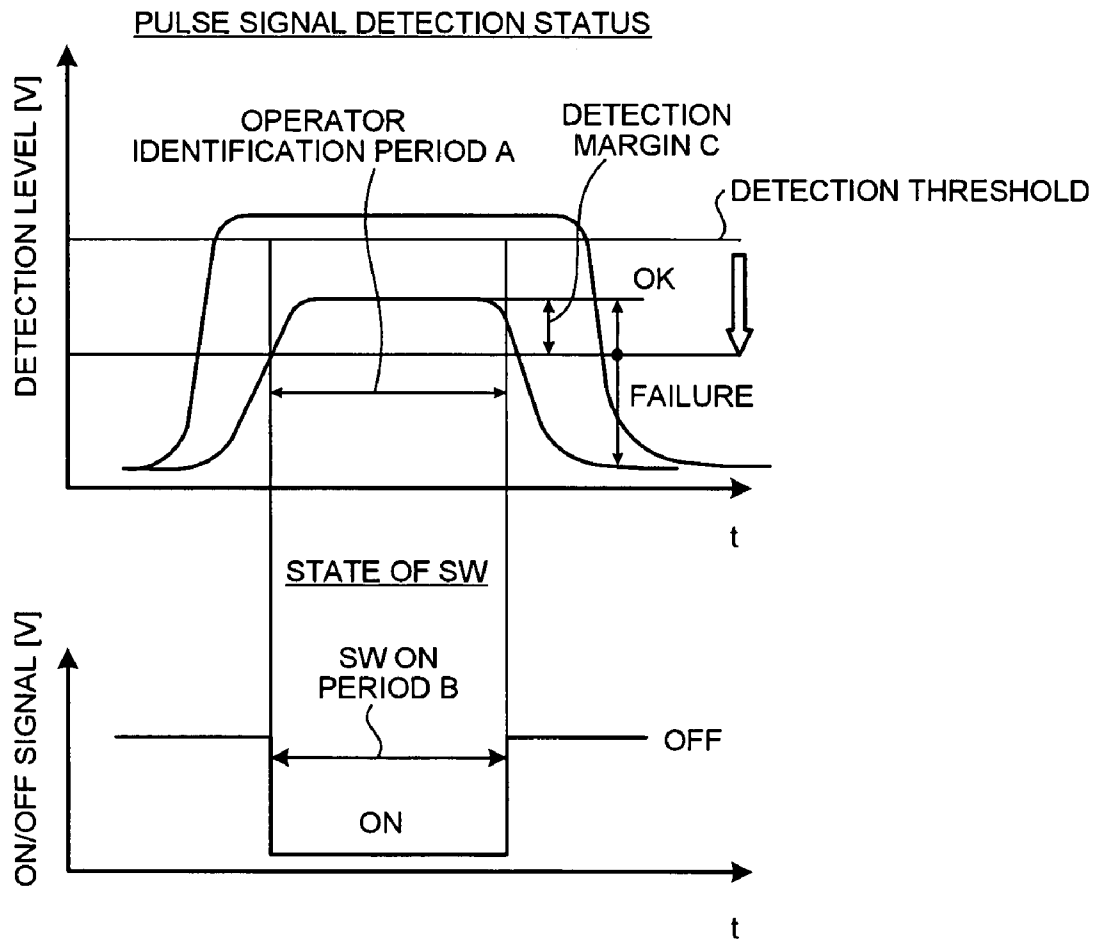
PULSE SIGNAL DETECTION STATUS

DETECTION LEVEL [V]

OPERATOR IDENTIFICATION PERIOD A

DETECTION MARGIN C

DETECTION THRESHOLD

OK

FAILURE

t

STATE OF SW

ON/OFF SIGNAL [V]

SW ON PERIOD B

OFF

ON

t